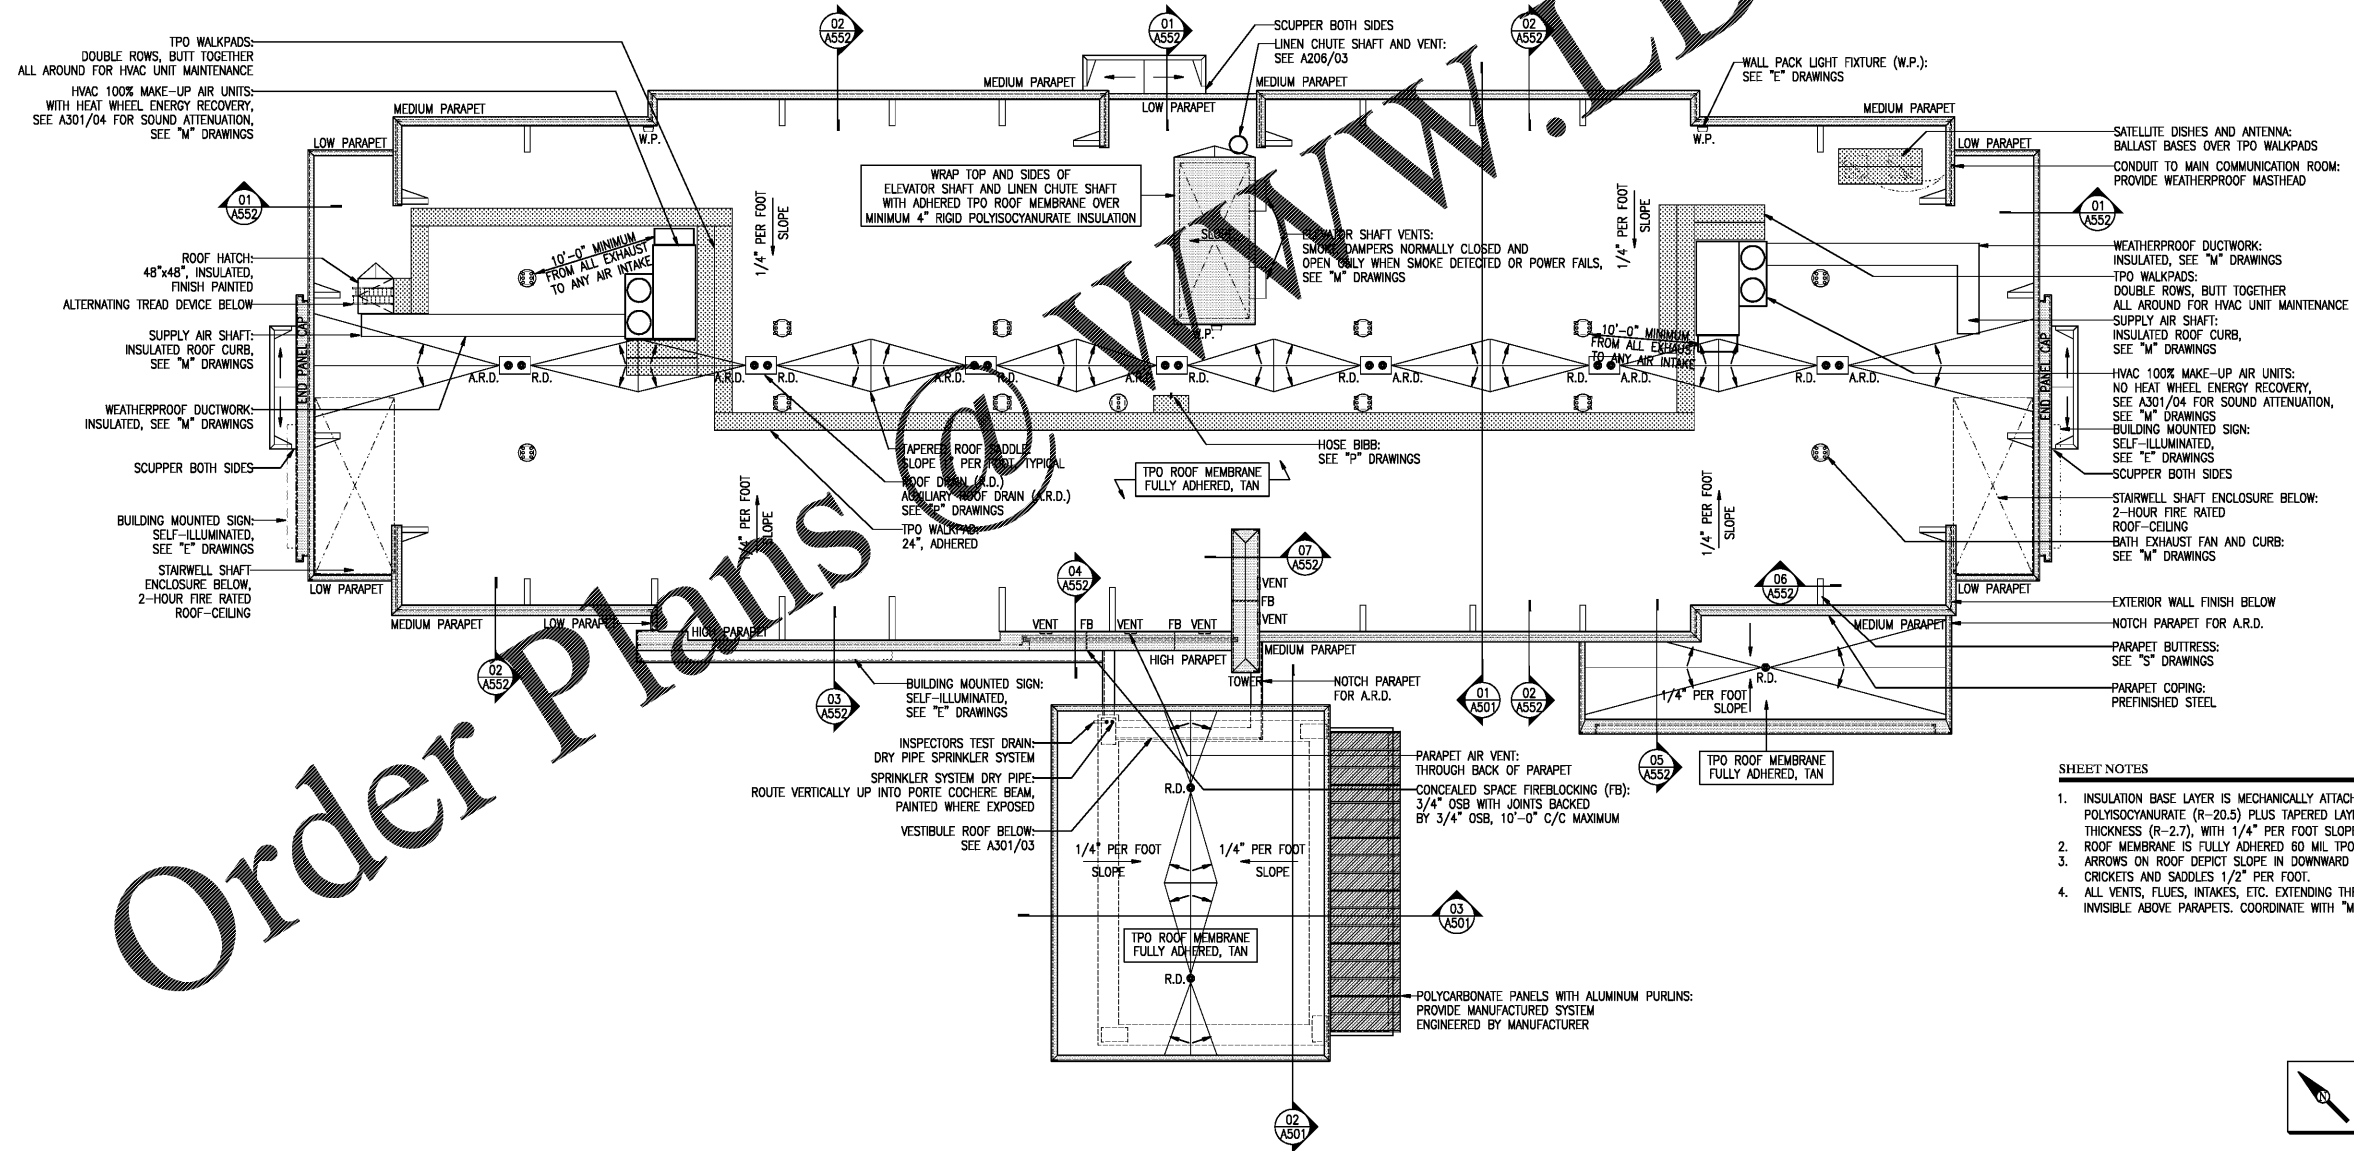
TPO WALKPADS:
DOUBLE ROWS, BUTT TOGETHER
ALL AROUND FOR HVAC UNIT MAINTENANCE

HVAC 100% MAKE-UP AIR UNITS:
WITH HEAT WHEEL ENERGY RECOVERY,
SEE A301/04 FOR SOUND ATTENUATION,
SEE "M" DRAWINGS

02
A552

01
A552

SCUPPER BOTH SIDES

LINEN CHUTE SHAFT AND VENT:
SEE A206/03

02
A552

WALL PACK LIGHT FIXTURE (W.P.):
SEE "E" DRAWINGS

MEDIUM PARAPET
LOW PARAPET
MEDIUM PARAPET
MEDIUM PARAPET
MEDIUM PARAPET
W.P.
W.P.
LOW PARAPET
LOW PARAPET

SATELLITE DISHES AND ANTENNA:
BALLAST BASES OVER TPO WALKPADS

CONDUIT TO MAIN COMMUNICATION ROOM:
PROVIDE WEATHERPROOF MASTHEAD

01
A552

01
A552

WRAP TOP AND SIDES OF
ELEVATOR SHAFT AND LINEN CHUTE SHAFT
WITH ADHERED TPO ROOF MEMBRANE OVER
MINIMUM 4" RIGID POLYISOCYANURATE INSULATION

1/4" PER FOOT
SLOPE

1/4" PER FOOT
SLOPE

SLOPE

ROOF HATCH:
48"x48", INSULATED,
FINISH PAINTED

10'-0" MINIMUM
FROM ALL EXHAUST
TO ANY AIR INTAKE

ELEVATOR SHAFT VENTS:
SMOKE DAMPERS NORMALLY CLOSED AND
OPEN ONLY WHEN SMOKE DETECTED OR POWER FAILS,
SEE "M" DRAWINGS

WEATHERPROOF DUCTWORK:
INSULATED, SEE "M" DRAWINGS

TPO WALKPADS:
DOUBLE ROWS, BUTT TOGETHER
ALL AROUND FOR HVAC UNIT MAINTENANCE

ALTERNATING TREAD DEVICE BELOW

SUPPLY AIR SHAFT:
INSULATED ROOF CURB,
SEE "M" DRAWINGS

SUPPLY AIR SHAFT:
INSULATED ROOF CURB,
SEE "M" DRAWINGS

END PANEL CAP

W.P.

10'-0" MINIMUM
FROM ALL EXHAUST
TO ANY AIR INTAKE

END PANEL CAP

A.R.D. R.D. A.R.D. R.D. A.R.D. R.D. A.R.D. R.D. R.D. A.R.D. R.D. A.R.D. R.D. A.R.D.

HVAC 100% MAKE-UP AIR UNITS:
NO HEAT WHEEL ENERGY RECOVERY,
SEE A301/04 FOR SOUND ATTENUATION,
SEE "M" DRAWINGS

WEATHERPROOF DUCTWORK:
INSULATED, SEE "M" DRAWINGS

BUILDING MOUNTED SIGN:
SELF-ILLUMINATED,
SEE "E" DRAWINGS

SCUPPER BOTH SIDES

HOSE BIBB:
SEE "P" DRAWINGS

SCUPPER BOTH SIDES

TAPERED ROOF SADDLE:
SLOPE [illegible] PER FOOT TYPICAL

TPO ROOF MEMBRANE
FULLY ADHERED, TAN

ROOF DRAIN (R.D.)
AUXILIARY ROOF DRAIN (A.R.D.)
SEE "P" DRAWINGS

STAIRWELL SHAFT ENCLOSURE BELOW:
2-HOUR FIRE RATED
ROOF-CEILING

BUILDING MOUNTED SIGN:
SELF-ILLUMINATED,
SEE "E" DRAWINGS

TPO WALKPAD:
24", ADHERED

1/4" PER FOOT
SLOPE

1/4" PER FOOT
SLOPE

BATH EXHAUST FAN AND CURB:
SEE "M" DRAWINGS

STAIRWELL SHAFT
ENCLOSURE BELOW,
2-HOUR FIRE RATED
ROOF-CEILING

07
A552

04
A552

06
A552

LOW PARAPET
LOW PARAPET

VENT
FB
VENT

EXTERIOR WALL FINISH BELOW

MEDIUM PARAPET
LOW PARAPET
HIGH PARAPET
VENT FB VENT FB VENT
HIGH PARAPET
MEDIUM PARAPET
MEDIUM PARAPET

NOTCH PARAPET FOR A.R.D.

PARAPET BUTTRESS:
SEE "S" DRAWINGS

02
A552

TOWER

NOTCH PARAPET
FOR A.R.D.

R.D.

BUILDING MOUNTED SIGN:
SELF-ILLUMINATED,
SEE "E" DRAWINGS

03
A552

01
A501

02
A552

1/4" PER FOOT
SLOPE

PARAPET COPING:
PREFINISHED STEEL

INSPECTORS TEST DRAIN:
DRY PIPE SPRINKLER SYSTEM

PARAPET AIR VENT:
THROUGH BACK OF PARAPET

05
A552

TPO ROOF MEMBRANE
FULLY ADHERED, TAN

SPRINKLER SYSTEM DRY PIPE:
ROUTE VERTICALLY UP INTO PORTE COCHERE BEAM,
PAINTED WHERE EXPOSED

R.D.

CONCEALED SPACE FIREBLOCKING (FB):
3/4" OSB WITH JOINTS BACKED
BY 3/4" OSB, 10'-0" C/C MAXIMUM

SHEET NOTES

1. INSULATION BASE LAYER IS MECHANICALLY ATTACH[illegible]
POLYISOCYANURATE (R-20.5) PLUS TAPERED LAY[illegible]
THICKNESS (R-2.7), WITH 1/4" PER FOOT SLOP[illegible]
2. ROOF MEMBRANE IS FULLY ADHERED 60 MIL TPO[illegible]
3. ARROWS ON ROOF DEPICT SLOPE IN DOWNWARD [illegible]
CRICKETS AND SADDLES 1/2" PER FOOT.
4. ALL VENTS, FLUES, INTAKES, ETC. EXTENDING TH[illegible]
INVISIBLE ABOVE PARAPETS. COORDINATE WITH "M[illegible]

VESTIBULE ROOF BELOW:
SEE A301/03

1/4" PER FOOT
SLOPE

1/4" PER FOOT
SLOPE

03
A501

TPO ROOF MEMBRANE
FULLY ADHERED, TAN

R.D.

POLYCARBONATE PANELS WITH ALUMINUM PURLINS:
PROVIDE MANUFACTURED SYSTEM
ENGINEERED BY MANUFACTURER

02
A501

Order Plans @ WWW.LB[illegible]